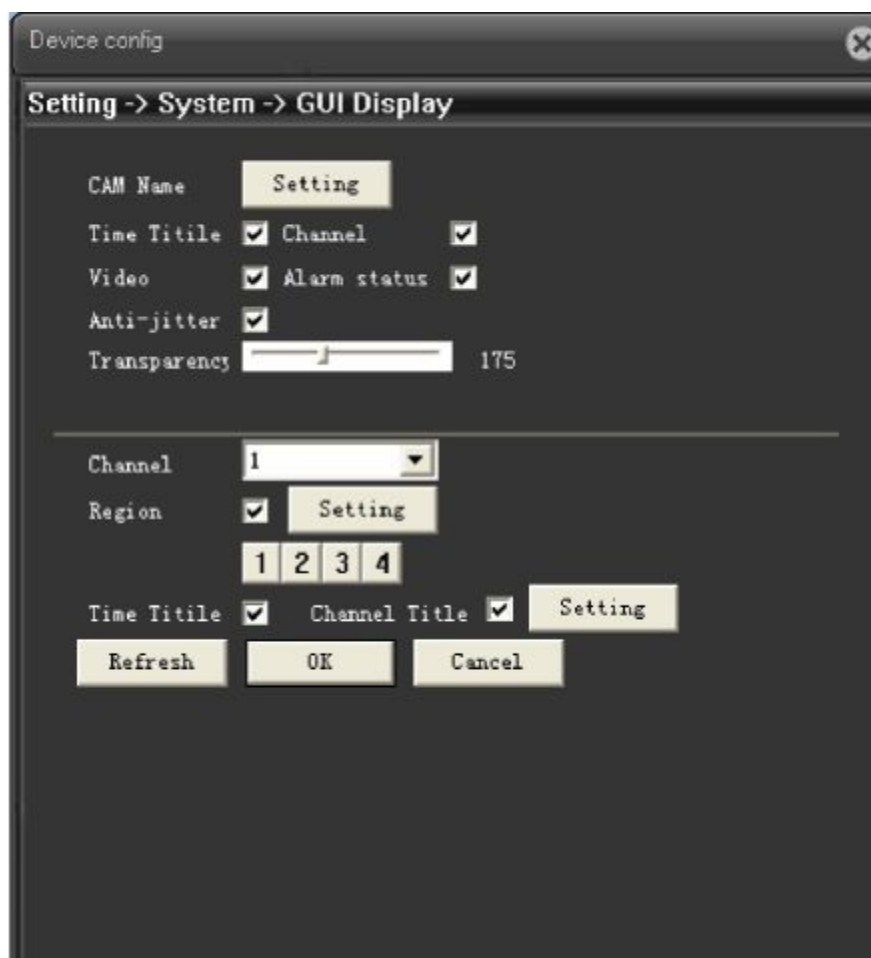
Device config

Setting -> System -> GUI Display

CAM Name Setting

Time Titile Channel

Video Alarm status

Anti-jitter

Transparency 175

Channel 1

Region Setting

1 2 3 4

Time Titile Channel Title Setting

Refresh OK Cancel